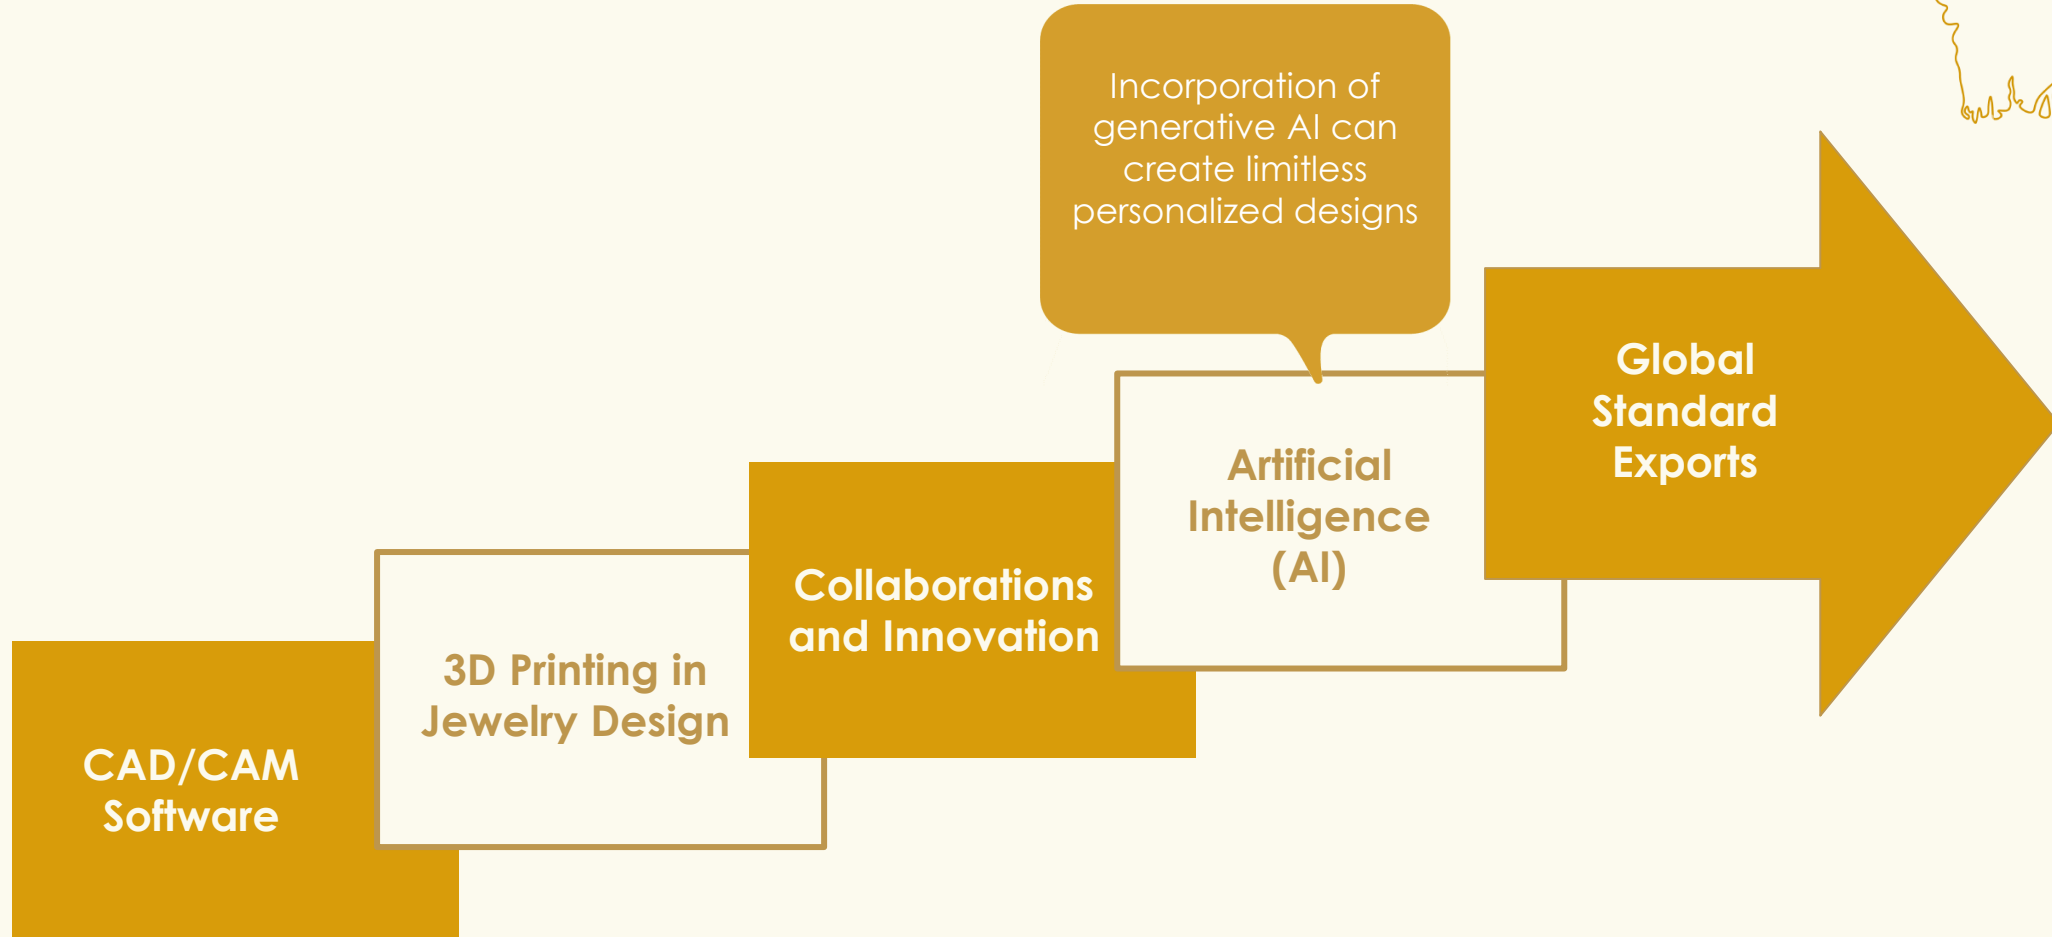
Incorporation of generative AI can create limitless personalized designs

Global Standard Exports

Artificial Intelligence (AI)

Collaborations and Innovation

3D Printing in Jewelry Design

CAD/CAM Software